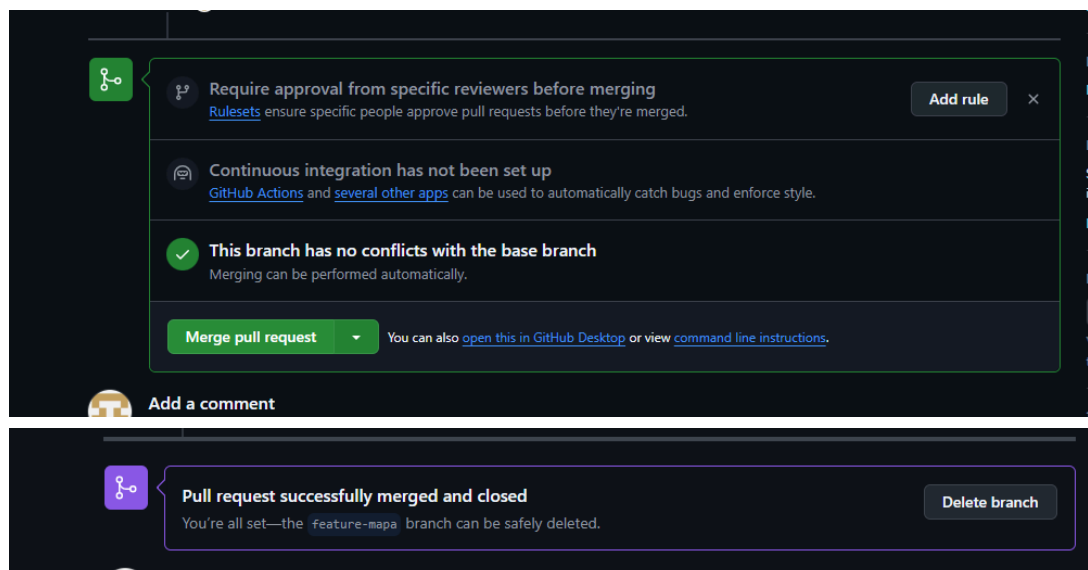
Require approval from specific reviewers before merging
Rulesets ensure specific people approve pull requests before they're merged.

Add rule

×

Continuous integration has not been set up
GitHub Actions and several other apps can be used to automatically catch bugs and enforce style.

This branch has no conflicts with the base branch
Merging can be performed automatically.

Merge pull request

You can also open this in GitHub Desktop or view command line instructions.

Add a comment

Pull request successfully merged and closed
You're all set—the feature-mapa branch can be safely deleted.

Delete branch